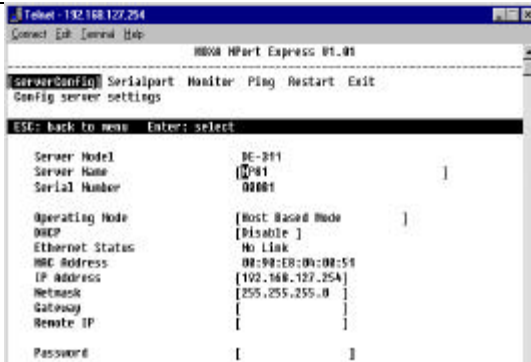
Telnet - 192.168.127.254

Connect Edit Terminal Help

MOXA NPort Express 01.01

serverConfig Serialport Monitor Ping Restart Exit
Config server settings

ESC: back to menu Enter: select

Server Model DE-311
Server Name [NP01 ]
Serial Number 00001

Operating Mode [Host Based Mode ]
DHCP [Disable ]
Ethernet Status No Link
MAC Address 00:90:E8:04:00:54
IP Address [192.168.127.254]
Netmask [255.255.255.0 ]
Gateway [ ]
Remote IP [ ]

Password [ ]